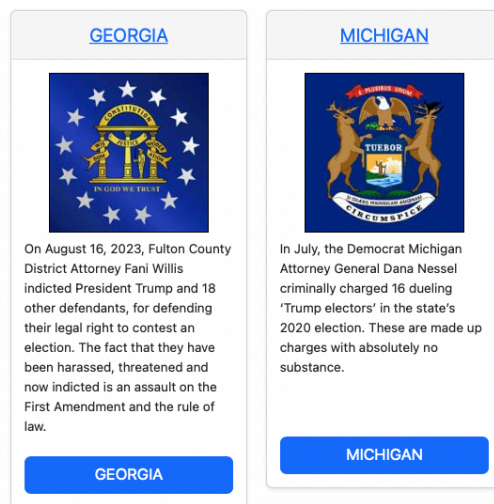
GEORGIA

CONSTITUTION
WISDOM JUSTICE MODERATION
IN GOD WE TRUST

On August 16, 2023, Fulton County District Attorney Fani Willis indicted President Trump and 18 other defendants, for defending their legal right to contest an election. The fact that they have been harassed, threatened and now indicted is an assault on the First Amendment and the rule of law.

GEORGIA

MICHIGAN

E PLURIBUS UNUM
TUEBOR
SI QUAERIS PENINSULAM AMOENAM
CIRCUMSPICE

In July, the Democrat Michigan Attorney General Dana Nessel criminally charged 16 dueling 'Trump electors' in the state's 2020 election. These are made up charges with absolutely no substance.

MICHIGAN